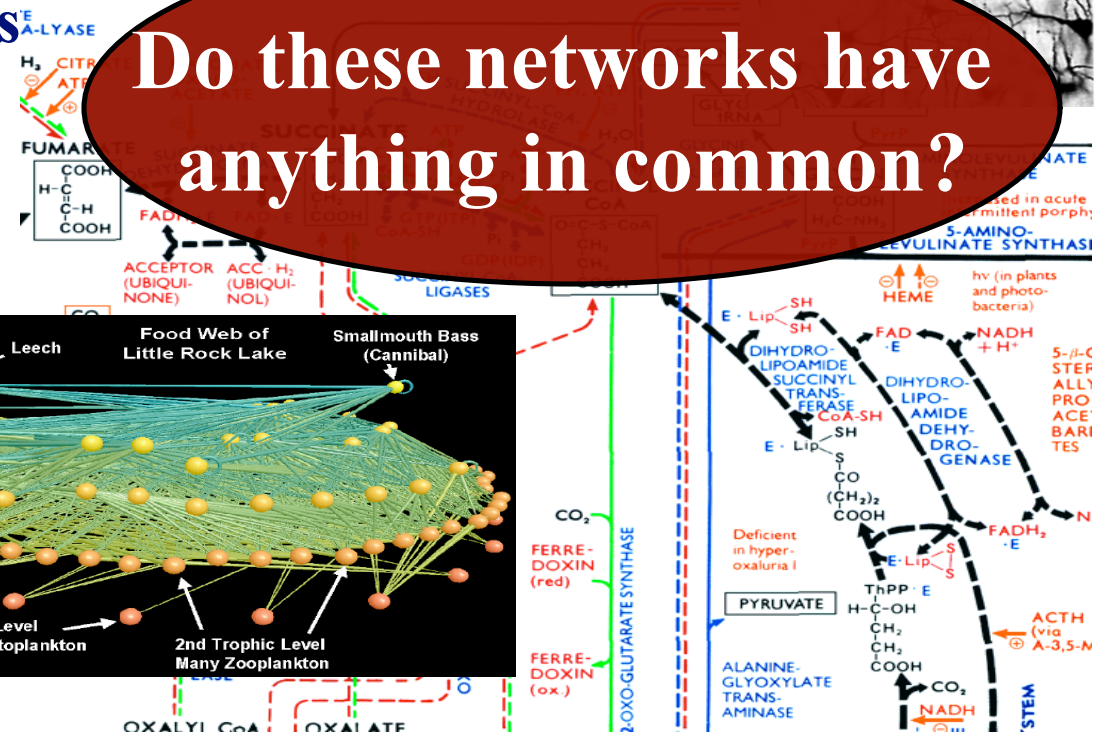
Do these networks have anything in common?

A-LYASE

$H_2$ CITR ATP

FUMARATE

COOH H-C C-H COOH

FAD

ACCEPTOR (UBIQUINONE)

ACC · $H_2$ (UBIQUINOL)

SUCCINATE

LIGASES

GLY tRNA

NATE

sed in acute ermittent porphy

5-AMINO-LEVULINATE SYNTHASE

HEME

hν (in plants and photobacteria)

Food Web of Little Rock Lake

Leech

Smallmouth Bass (Cannibal)

Level toplankton

2nd Trophic Level Many Zooplankton

E · Lip SH SH

FAD · E

NADH + $H^+$

DIHYDROLIPOAMIDE SUCCINYL TRANSFERASE

CoA-SH

DIHYDROLIPOAMIDE DEHYDROGENASE

E · Lip SH S CO $(CH_2)_2$ COOH

$FADH_2$ · E

$CO_2$

FERREDOXIN (red)

FERREDOXIN (ox.)

2-OXO-GLUTARATE SYNTHASE

Deficient in hyperoxaluria I

E · Lip S S

ThPP · E H-C-OH $CH_2$ $CH_2$ COOH

PYRUVATE

ALANINE-GLYOXYLATE TRANSAMINASE

$CO_2$

NADH

ACTH (via A-3,5-M

5-β-C STER ALLY PRO ACET BARI TES

OXALYL CoA

OXALATE

STEM